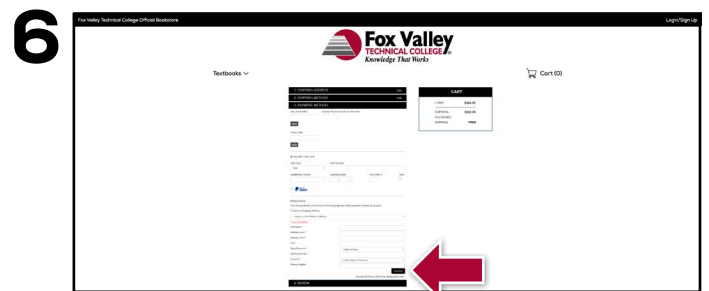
6

Fox Valley Technical College Official Bookstore

Login/Sign Up

Fox Valley
TECHNICAL COLLEGE
Knowledge That Works

Textbooks

Cart (0)

1. SHIPPING ADDRESS
Edit
2. SHIPPING METHOD
Edit
3. PAYMENT METHOD

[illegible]

CART

1 ITEM
$202.95
SUBTOTAL
$202.95
TAX
SHIPPING
FREE

PayPal

4. REVIEW